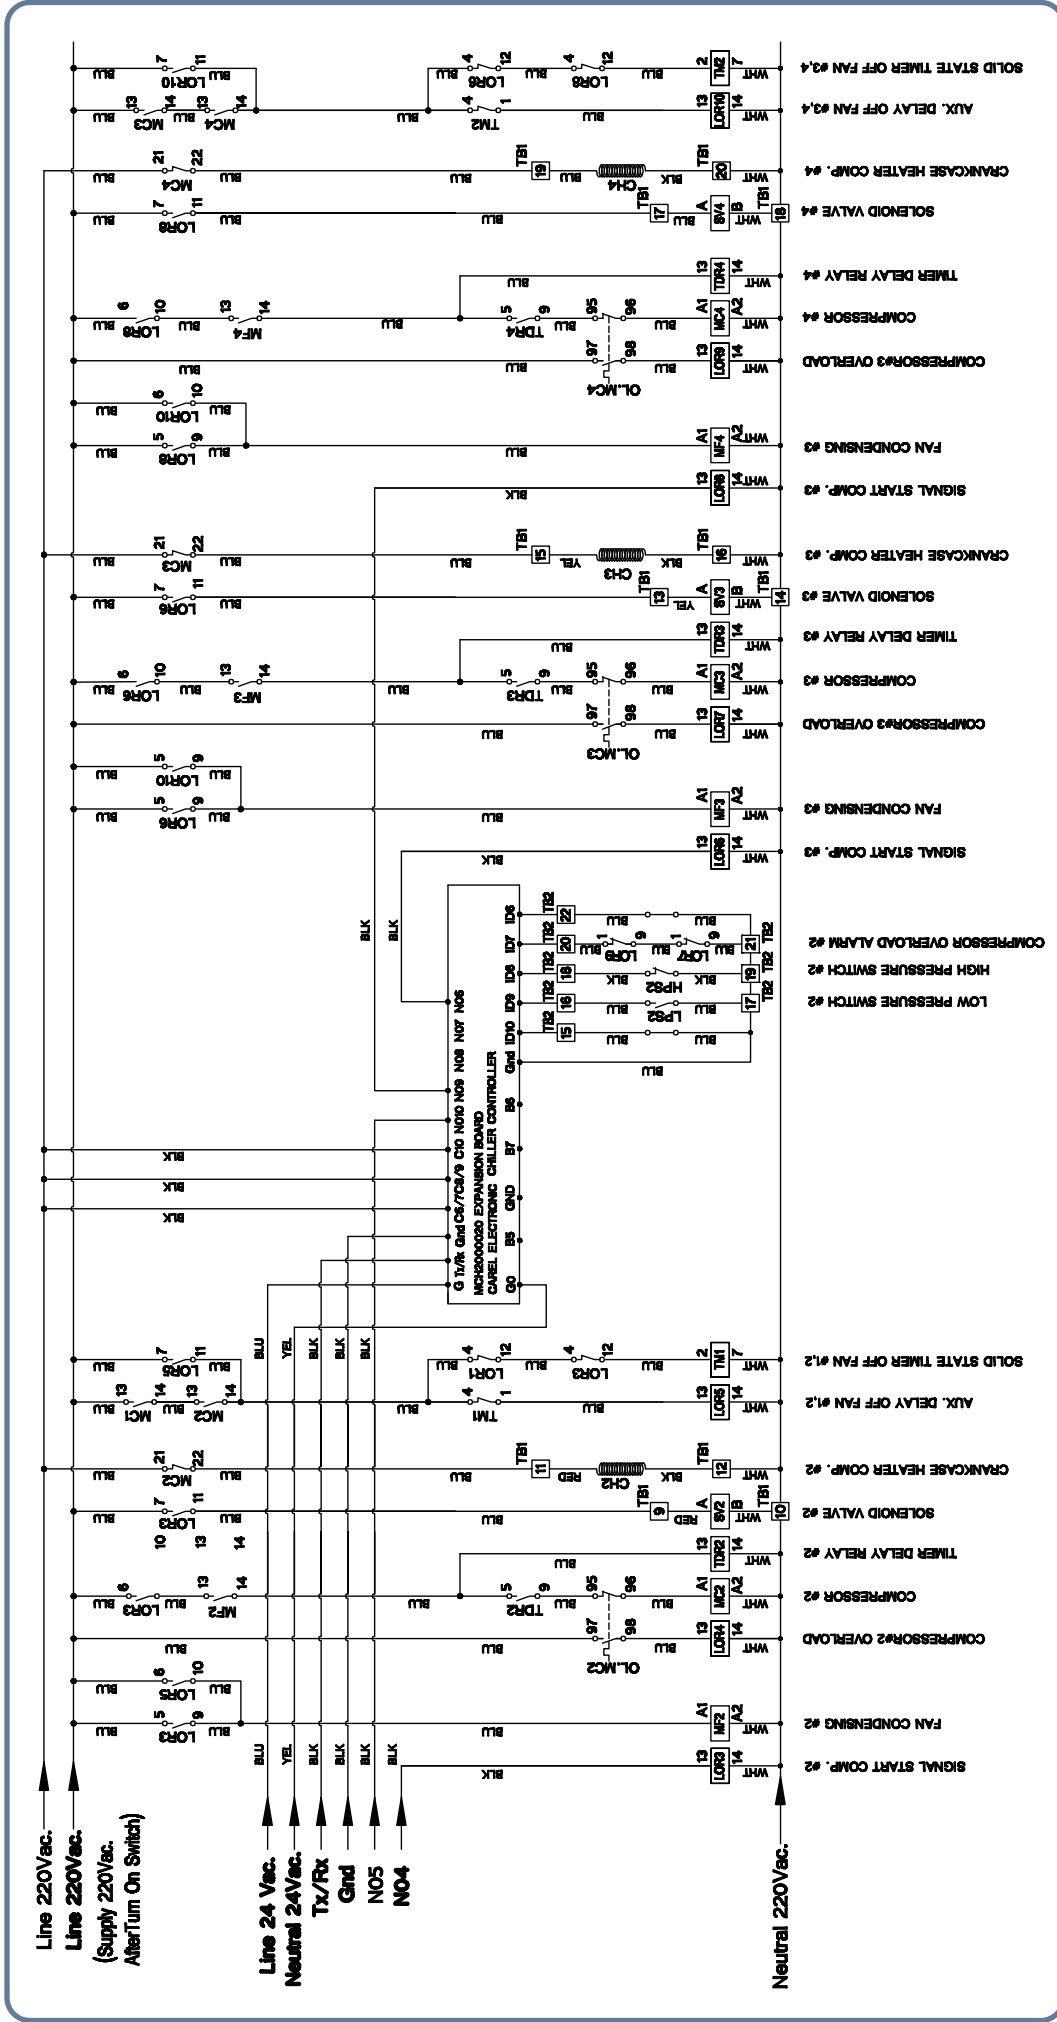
SOLID STATE TIMER OFF FAN #3,4
AUX. DELAY OFF FAN #3,4
CRANKCASE HEATER COMP. #4
SOLENOID VALVE #4
TIMER DELAY RELAY #4
COMPRESSOR #4
COMPRESSOR#3 OVERLOAD
FAN CONDENSING #3
SIGNAL START COMP. #3
CRANKCASE HEATER COMP. #3
SOLENOID VALVE #3
TIMER DELAY RELAY #3
COMPRESSOR #3
COMPRESSOR#3 OVERLOAD
FAN CONDENSING #3
SIGNAL START COMP. #3
COMPRESSOR OVERLOAD ALARM #2
HIGH PRESSURE SWITCH #2
LOW PRESSURE SWITCH #2
SOLID STATE TIMER OFF FAN #1,2
AUX. DELAY OFF FAN #1,2
CRANKCASE HEATER COMP. #2
SOLENOID VALVE #2
TIMER DELAY RELAY #2
COMPRESSOR #2
COMPRESSOR#2 OVERLOAD
FAN CONDENSING #2
SIGNAL START COMP. #2

MCH2000020 EXPANSION BOARD
CAREL ELECTRONIC CHILLER CONTROLLER
G Tx/Rx Gnd C5/7C8/9 C10 NO10 NO9 NO8 NO7 NO6
G0 B5 GND B7 B6 Gnd ID10 ID9 ID8 ID7 ID6

LOR10 LOR8 MC3 MC4 TM2 LOR6 TM2 LOR10 MC4 CH4 TB1 19 20 LOR8 SV4 17 18 TDR4 LOR8 MF4 TDR4 MC4 OL.MC4 LOR9 LOR10 LOR8 MF4 LOR8 MC3 CH3 15 16 LOR6 SV3 13 14 TDR3 LOR6 MF3 TDR3 MC3 OL.MC3 LOR7 LOR10 LOR6 MF3 LOR6 TB2 22 20 18 16 15 21 19 17 LOR8 LOR7 HPS2 LPS2 LOR5 LOR1 LOR3 TM1 MC1 MC2 LOR5 MC2 CH2 11 12 LOR3 SV2 9 10 TDR2 LOR3 MF2 TDR2 MC2 OL.MC2 LOR4 LOR5 LOR3 MF2 LOR3

BLU WHT BLK YEL RED

Line 220Vac.
Line 220Vac.
(Supply 220Vac. AfterTurn On Switch)
Line 24 Vac.
Neutral 24Vac.
Tx/Rx
Gnd
NO5
NO4
Neutral 220Vac.